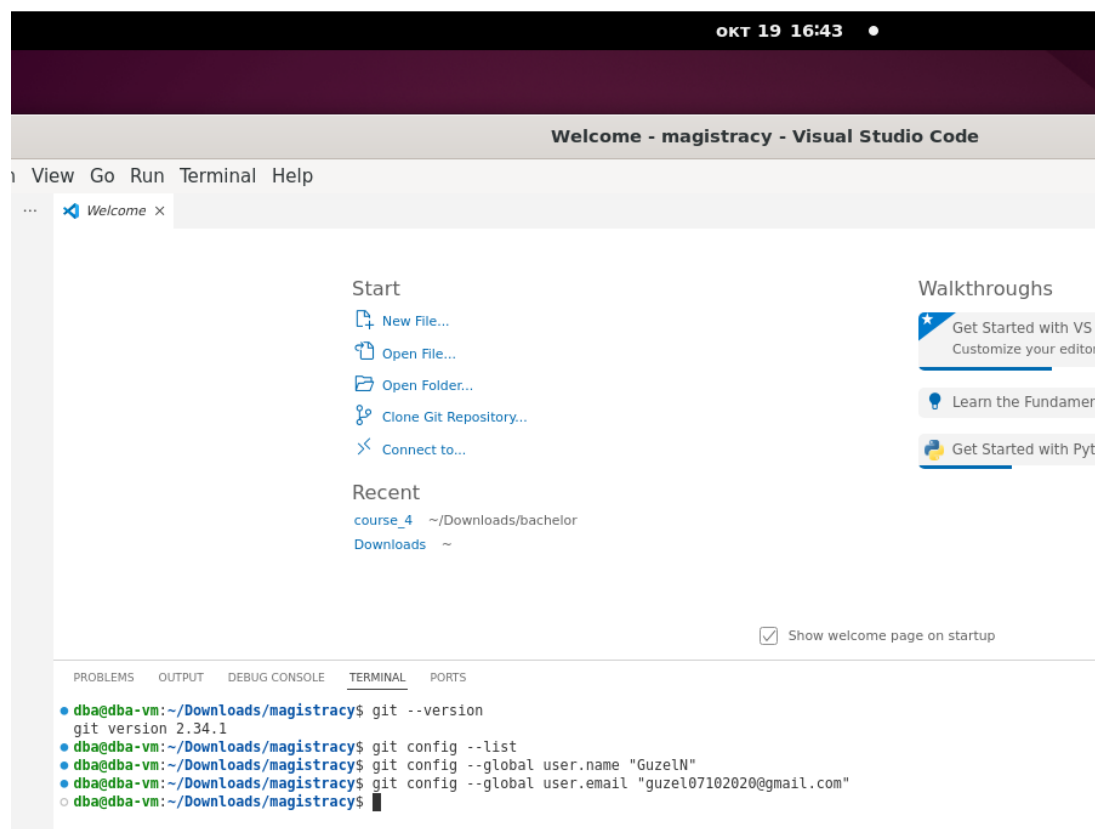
окт 19 16:43

Welcome - magistracy - Visual Studio Code

n View Go Run Terminal Help

··· Welcome ×

Start

New File...

Open File...

Open Folder...

Clone Git Repository...

Connect to...

Recent

course_4 ~/Downloads/bachelor

Downloads ~

Walkthroughs

Get Started with VS

Customize your editor

Learn the Fundamer

Get Started with Pyt

Show welcome page on startup

PROBLEMS OUTPUT DEBUG CONSOLE TERMINAL PORTS

dba@dba-vm:~/Downloads/magistracy$ git --version
git version 2.34.1
dba@dba-vm:~/Downloads/magistracy$ git config --list
dba@dba-vm:~/Downloads/magistracy$ git config --global user.name "GuzelN"
dba@dba-vm:~/Downloads/magistracy$ git config --global user.email "guzel07102020@gmail.com"
dba@dba-vm:~/Downloads/magistracy$